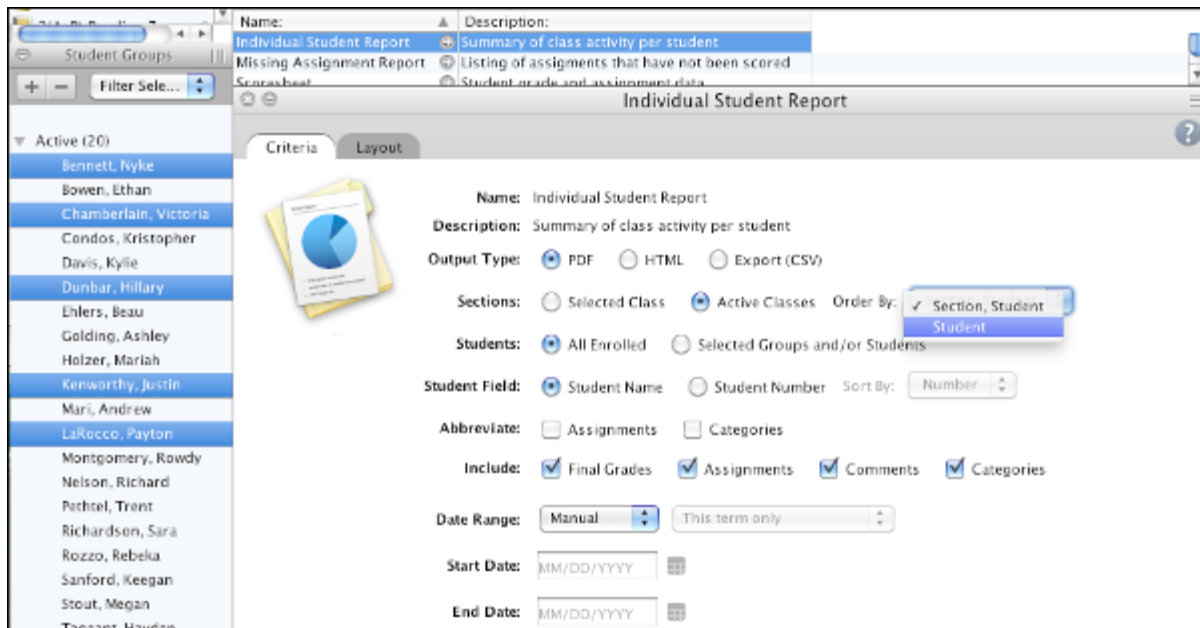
Student Groups

+ − Filter Sele...

Active (20)
Bennett, Nyke
Bowen, Ethan
Chamberlain, Victoria
Condos, Kristopher
Davis, Kylie
Dunbar, Hillary
Ehlers, Beau
Golding, Ashley
Holzer, Mariah
Kenworthy, Justin
Mari, Andrew
LaRocco, Payton
Montgomery, Rowdy
Nelson, Richard
Pethtel, Trent
Richardson, Sara
Rozzo, Rebeka
Sanford, Keegan
Stout, Megan
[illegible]

| Name: | Description: |
|---|---|
| Individual Student Report | Summary of class activity per student |
| Missing Assignment Report | Listing of assigments that have not been scored |
| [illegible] | Student grade and assignment data |

Individual Student Report

Criteria Layout

Name: Individual Student Report
Description: Summary of class activity per student
Output Type: PDF HTML Export (CSV)
Sections: Selected Class Active Classes Order By: ✓ Section, Student Student
Students: All Enrolled Selected Groups and/or Students
Student Field: Student Name Student Number Sort By: Number
Abbreviate: Assignments Categories
Include: Final Grades Assignments Comments Categories
Date Range: Manual This term only
Start Date: MM/DD/YYYY
End Date: MM/DD/YYYY